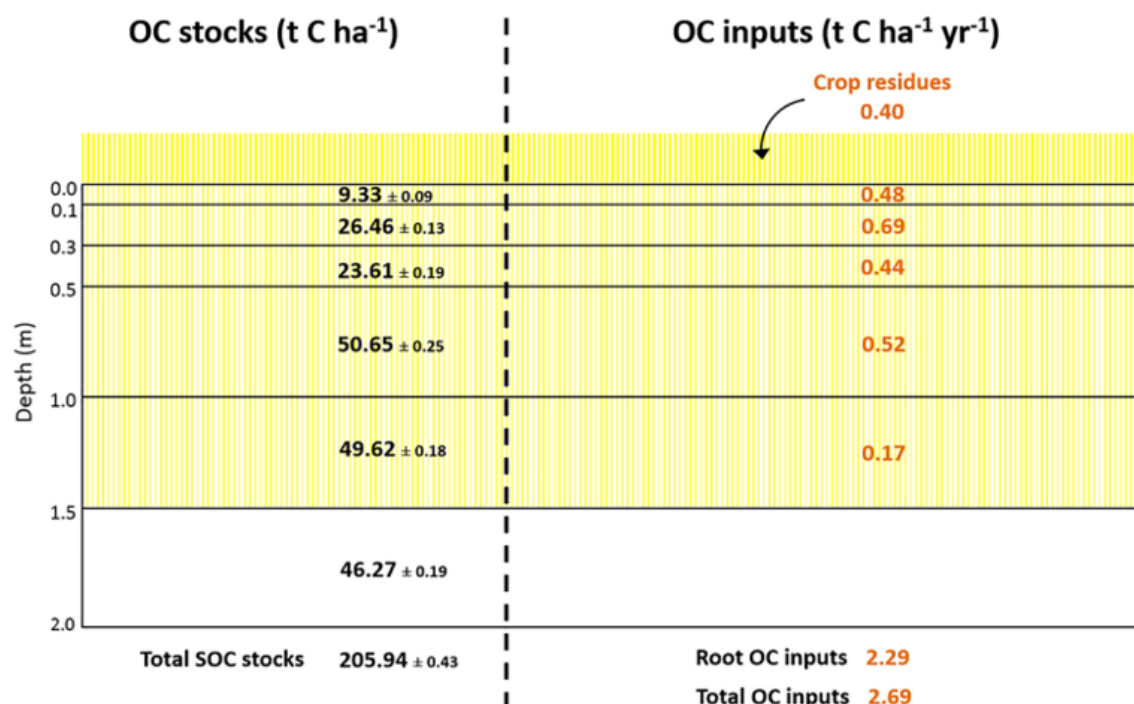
OC stocks (t C ha$^{-1}$)

OC inputs (t C ha$^{-1}$ yr$^{-1}$)

Crop residues
0.40

Depth (m)

0.0
0.1
0.3
0.5
1.0
1.5
2.0

9.33 ± 0.09
26.46 ± 0.13
23.61 ± 0.19
50.65 ± 0.25
49.62 ± 0.18
46.27 ± 0.19

0.48
0.69
0.44
0.52
0.17

Total SOC stocks 205.94 ± 0.43

Root OC inputs 2.29
Total OC inputs 2.69